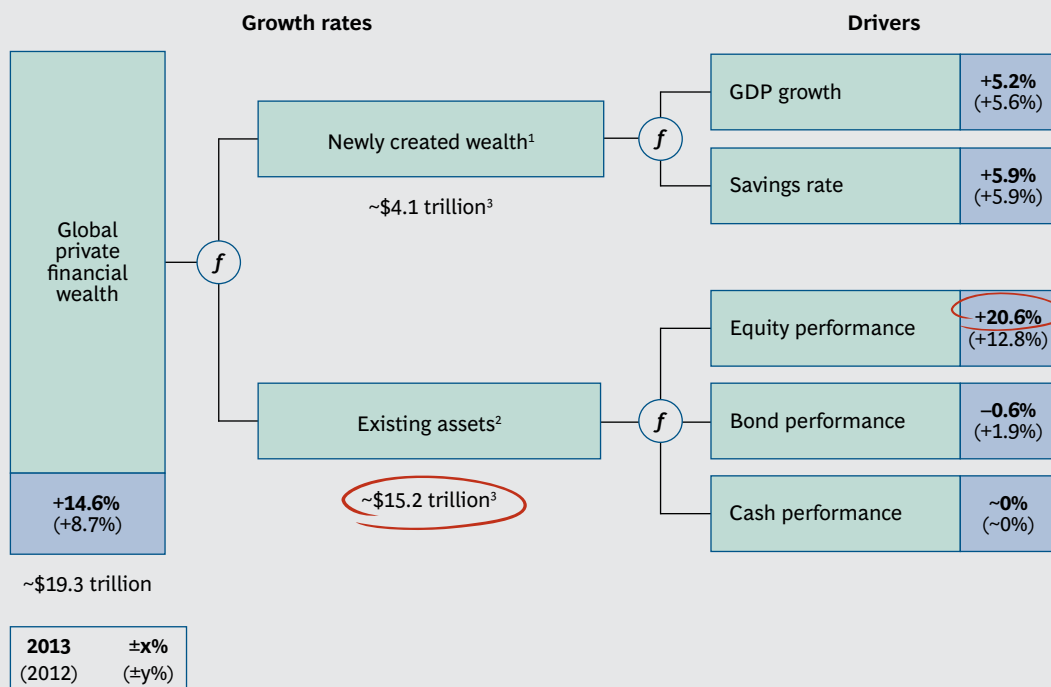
Growth rates

Drivers

Global private financial wealth

+14.6%
(+8.7%)

~\$19.3 trillion

$f$

Newly created wealth¹

~\$4.1 trillion³

$f$

GDP growth
+5.2%
(+5.6%)

Savings rate
+5.9%
(+5.9%)

Existing assets²

~\$15.2 trillion³

$f$

Equity performance
+20.6%
(+12.8%)

Bond performance
–0.6%
(+1.9%)

Cash performance
~0%
(~0%)

| 2013 | ±x% |
|---|---|
| (2012) | (±y%) |